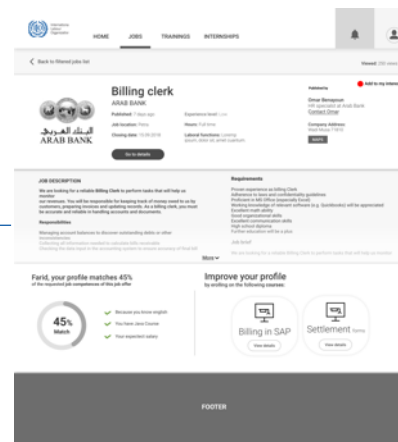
International Labour Organization

HOME JOBS TRAININGS INTERNSHIPS

Back to filtered jobs list

Viewed: 280 times

Billing clerk

ARAB BANK

Published: 7 days ago

Job location: Petra

Closing date: 10.09.2018

Experience level: Low

Hours: Full time

Laboral functions: Lorem ipsum dolor sit amet cuantum

Go to details

البنك العربي
ARAB BANK

Published by

Omar Benapour
HR specialist at Arab Bank
Contact Omar

Company Address
Wadi Musa 71810

MAPS

Add to my interests

JOB DESCRIPTION

We are looking for a reliable Billing Clerk to perform tasks that will help us monitor our revenues. You will be responsible for keeping track of money owed to us by customers, preparing invoices and updating records. As a billing clerk, you must be accurate and reliable in handling accounts and documents.

Responsibilities

Managing account balances to discover outstanding debts or other inconsistencies
Collecting all information needed to calculate bills receivable
Checking the data input in the accounting system to ensure accuracy of final bill

Requirements

Proven experience as billing Clerk
Adherence to laws and confidentiality guidelines
Proficient in MS Office (especially Excel)
Working knowledge of relevant software (e.g. QuickBooks) will be appreciated
Excellent math skills
Good organizational skills
Excellent communication skills
High school diploma
Further education will be a plus

Job brief

We are looking for a reliable Billing Clerk to perform tasks that will help us monitor

More

Farid, your profile matches 45%
of the requested job competences of this job offer

45%
Match

Because you know english
You have Java Course
Your expected salary

Improve your profile
by enrolling on the following courses:

Billing in SAP
View details

Settlement
View details

FOOTER